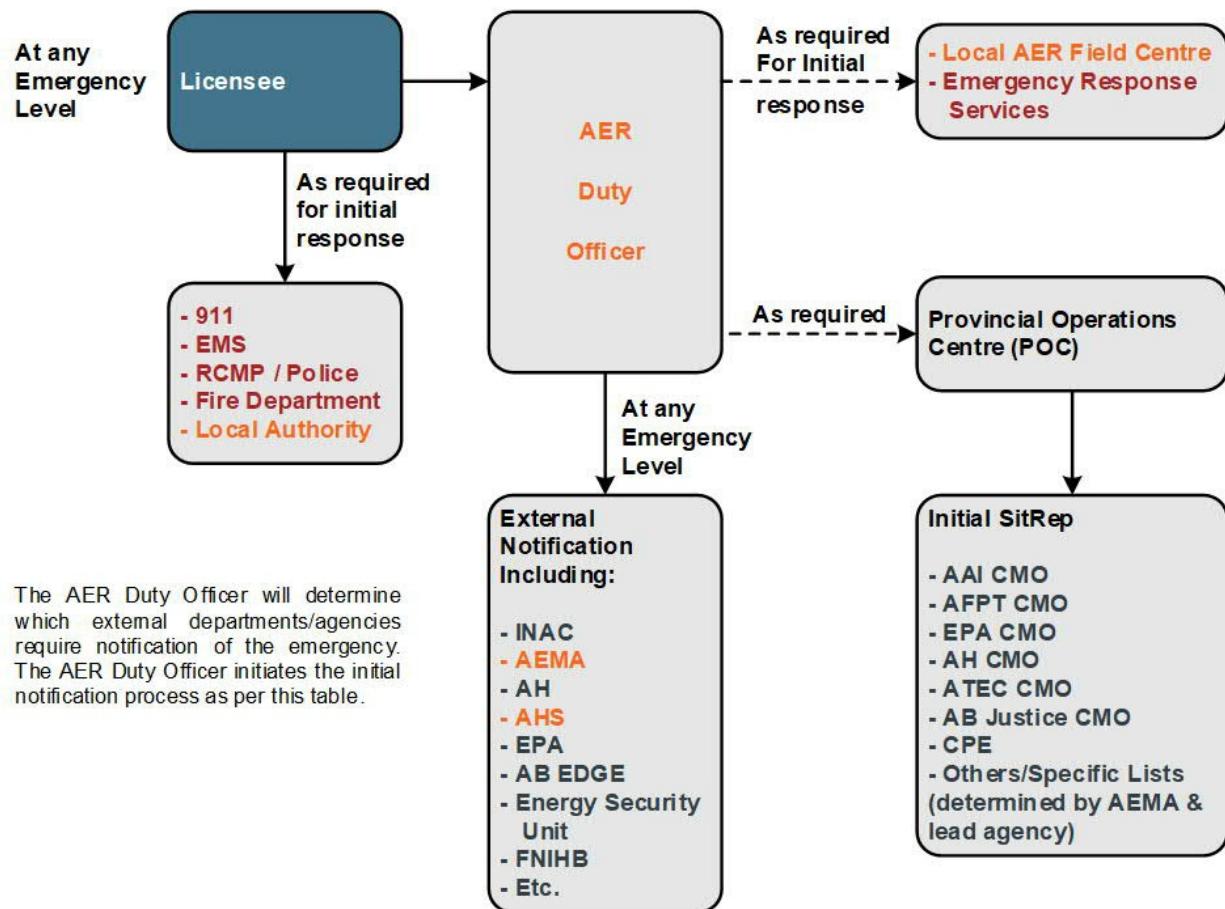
At any Emergency Level

Licensee

AER Duty Officer

As required For Initial response

- Local AER Field Centre
- Emergency Response Services

As required for initial response

- 911
- EMS
- RCMP / Police
- Fire Department
- Local Authority

As required

Provincial Operations Centre (POC)

At any Emergency Level

External Notification Including:

- INAC
- AEMA
- AH
- AHS
- EPA
- AB EDGE
- Energy Security Unit
- FNIHB
- Etc.

Initial SitRep

- AAI CMO
- AFPT CMO
- EPA CMO
- AH CMO
- ATEC CMO
- AB Justice CMO
- CPE
- Others/Specific Lists (determined by AEMA & lead agency)

The AER Duty Officer will determine which external departments/agencies require notification of the emergency. The AER Duty Officer initiates the initial notification process as per this table.